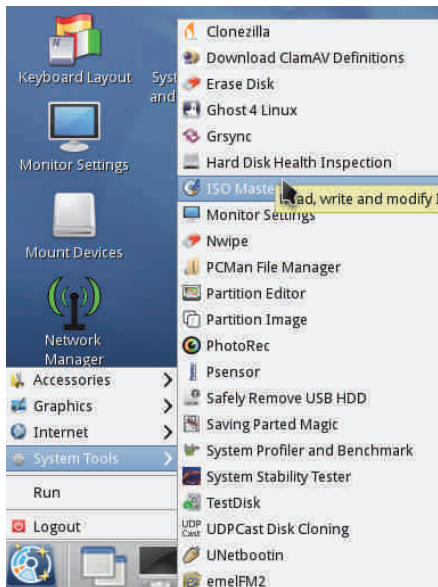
Keyboard Layout

Syst and

Monitor Settings

Mount Devices

Network Manager

Accessories
Graphics
Internet
System Tools
Run
Logout

Clonezilla
Download ClamAV Definitions
Erase Disk
Ghost 4 Linux
Grsync
Hard Disk Health Inspection
ISO Master
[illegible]ad, write and modify I
Monitor Settings
Nwipe
PCMan File Manager
Partition Editor
Partition Image
PhotoRec
Psensor
Safely Remove USB HDD
Saving Parted Magic
System Profiler and Benchmark
System Stability Tester
TestDisk
UDP Cast
UDPCast Disk Cloning
UNetbootin
emelFM2